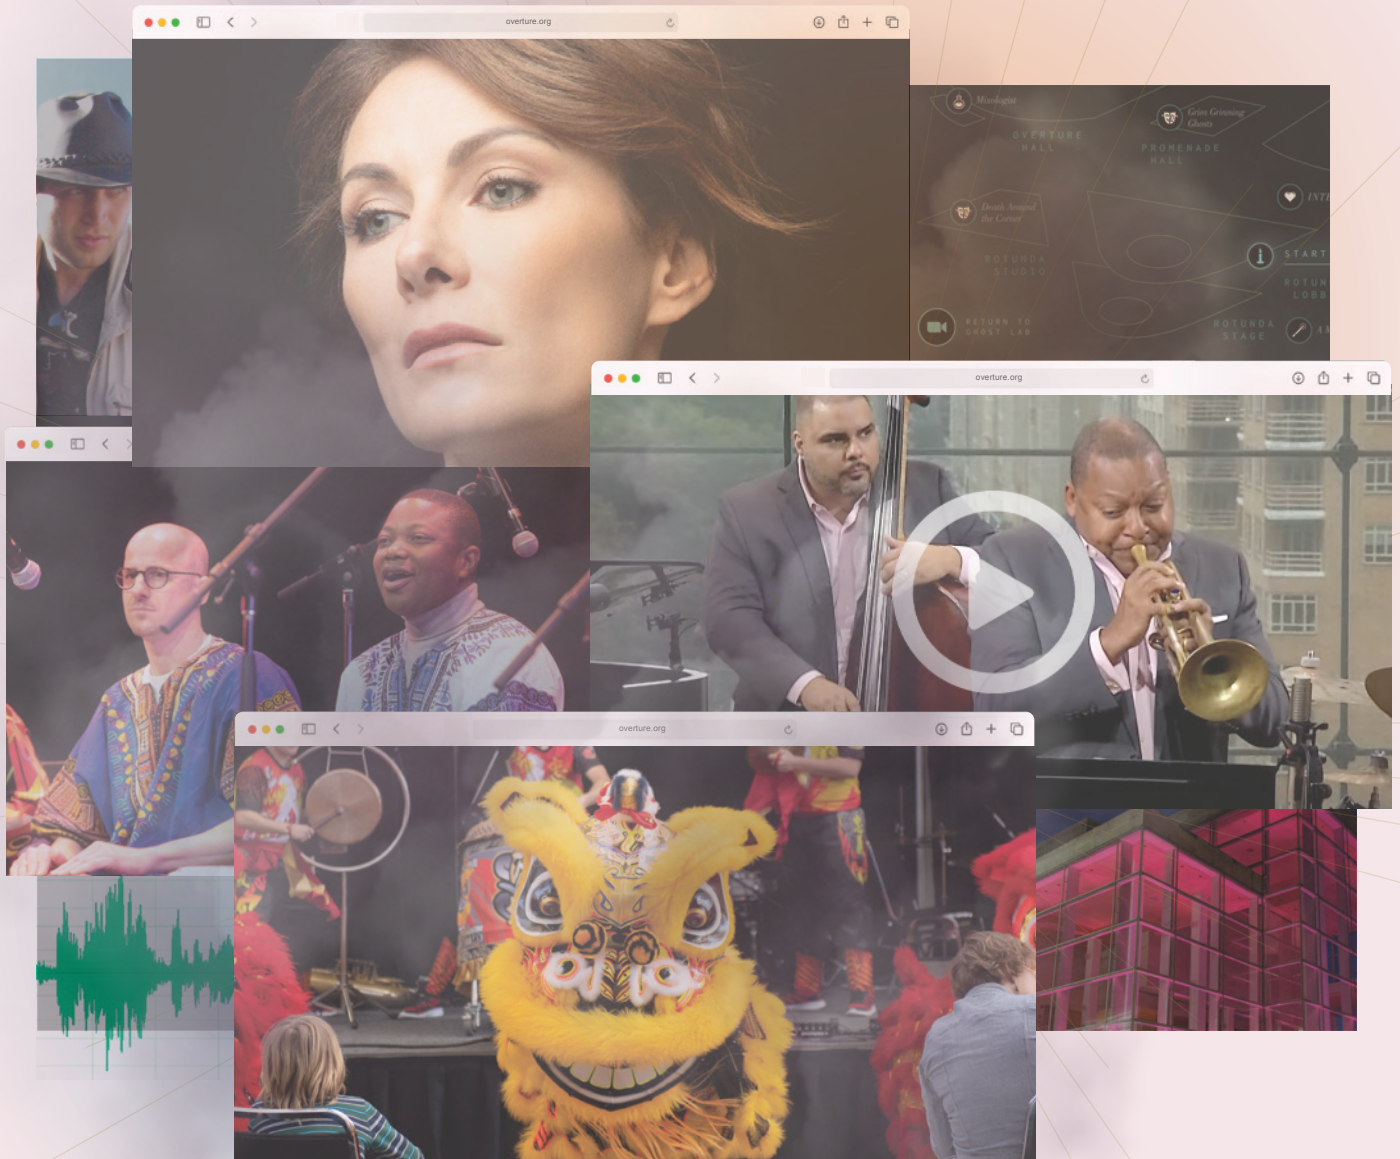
overture.org

Mistletoe

OVERTURE HALL

Grins Grinning Ghosts

PROMENADE HALL

INT

Death Around the Corner

ROTUNDA STUDIO

START

ROTUN LOBB

RETURN TO GHOST LAB

ROTUNDA STAGE

overture.org

overture.org